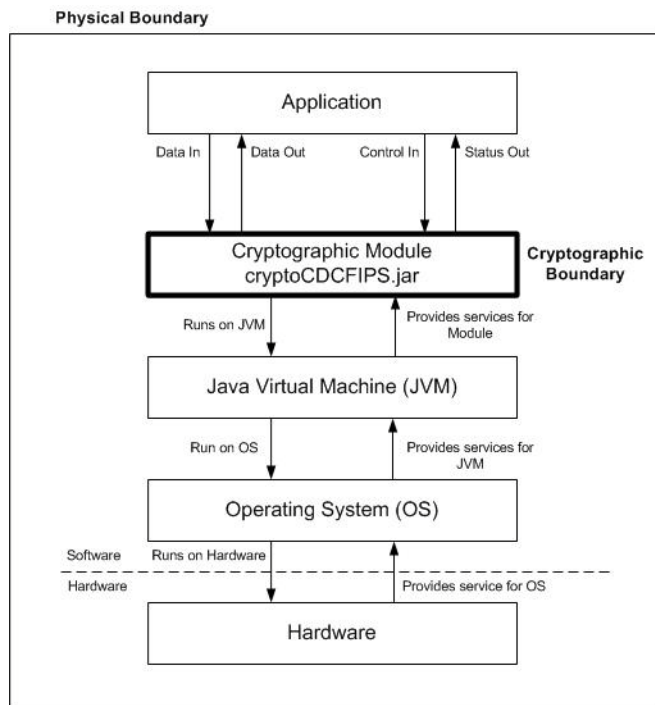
Physical Boundary

Application

Data In

Data Out

Control In

Status Out

Cryptographic Module
cryptoCDCFIPS.jar

Cryptographic Boundary

Runs on JVM

Provides services for Module

Java Virtual Machine (JVM)

Run on OS

Provides services for JVM

Operating System (OS)

Software

Runs on Hardware

Hardware

Provides service for OS

Hardware